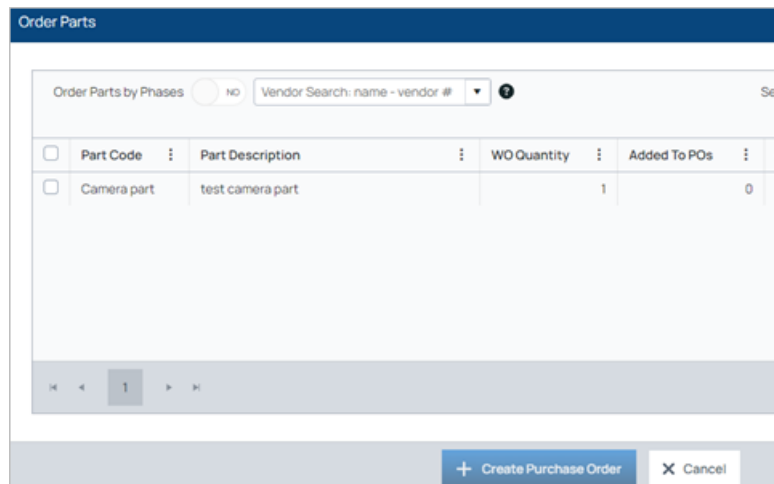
Order Parts

Order Parts by Phases NO Vendor Search: name - vendor # Se

| | Part Code | Part Description | WO Quantity | Added To POs |
|---|---|---|---|---|
| | Camera part | test camera part | 1 | 0 |

1

+ Create Purchase Order ✕ Cancel